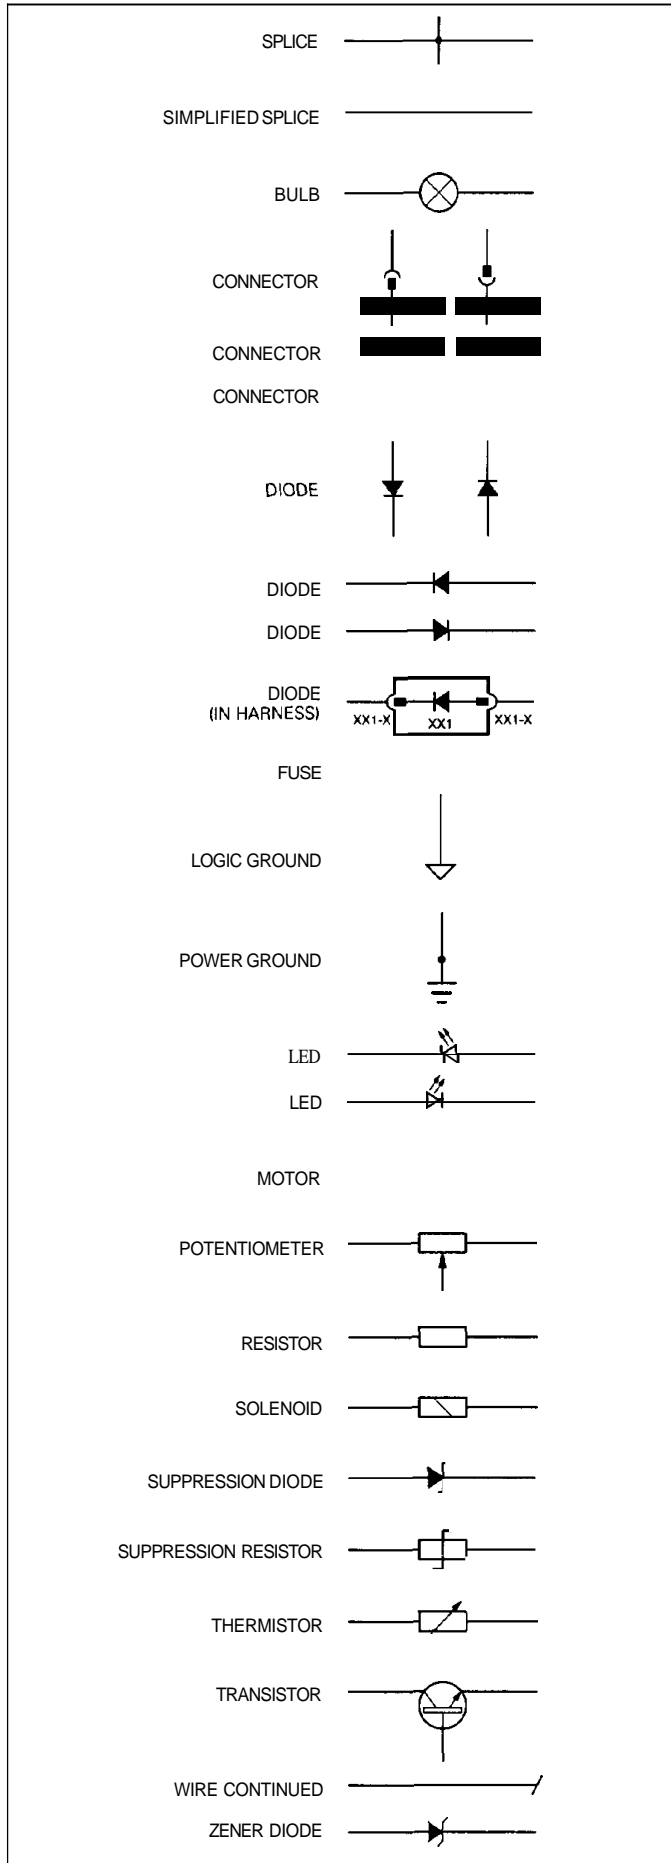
SPLICE

SIMPLIFIED SPLICE

BULB

CONNECTOR

CONNECTOR

CONNECTOR

DIODE

DIODE

DIODE

DIODE (IN HARNESS)

XX1-X XX1 XX1-X

FUSE

LOGIC GROUND

POWER GROUND

LED

LED

MOTOR

POTENTIOMETER

RESISTOR

SOLENOID

SUPPRESSION DIODE

SUPPRESSION RESISTOR

THERMISTOR

TRANSISTOR

WIRE CONTINUED

ZENER DIODE